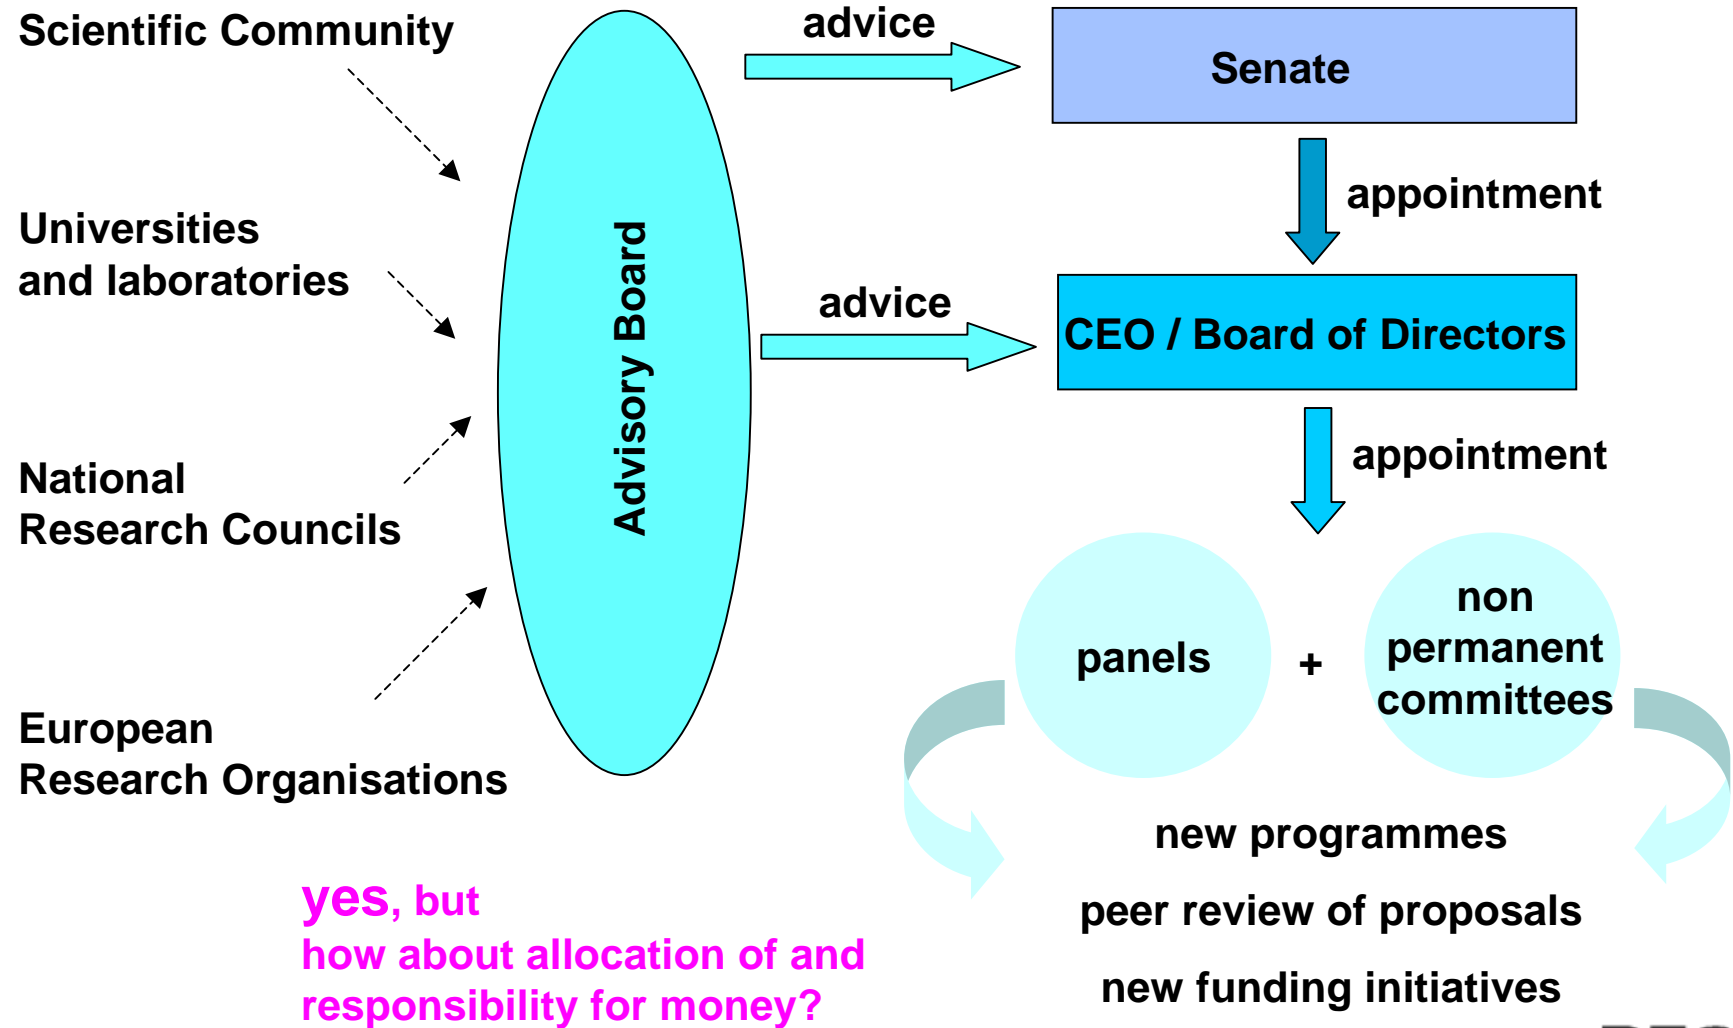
Scientific Community

Universities
and laboratories

National
Research Councils

European
Research Organisations

Advisory Board

advice

Senate

appointment

advice

CEO / Board of Directors

appointment

panels

+

non permanent committees

new programmes

peer review of proposals

new funding initiatives

yes, but
how about allocation of and responsibility for money?